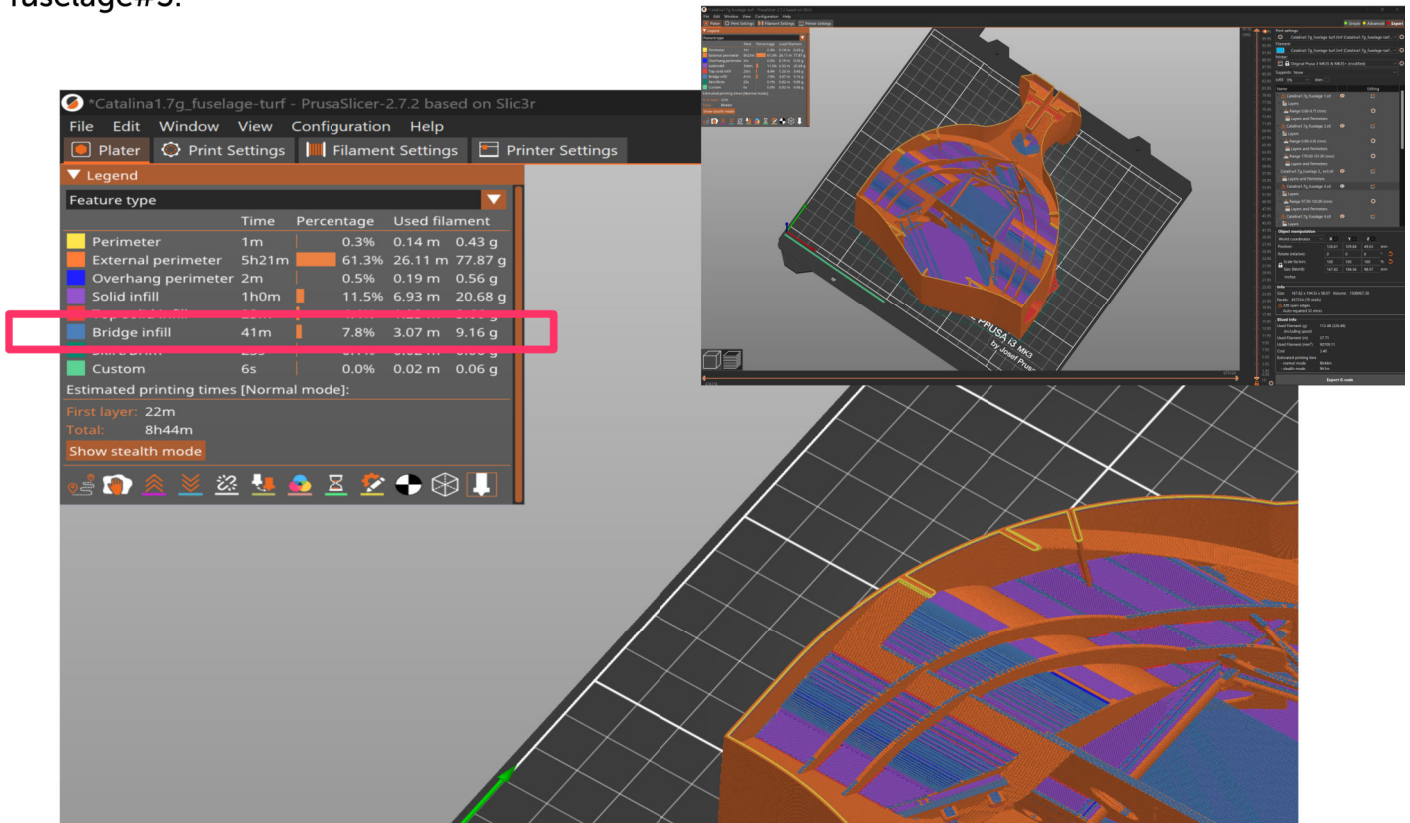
fuselage#3:

*Catalina1.7g_fuselage-turf - PrusaSlicer-2.7.2 based on Slic3r

File Edit Window View Configuration Help

Plater Print Settings Filament Settings Printer Settings

▼ Legend

Feature type

| | Time | Percentage | Used filament |
|---|---|---|---|
| Perimeter | 1m | 0.3% | 0.14 m 0.43 g |
| External perimeter | 5h21m | 61.3% | 26.11 m 77.87 g |
| Overhang perimeter | 2m | 0.5% | 0.19 m 0.56 g |
| Solid infill | 1h0m | 11.5% | 6.93 m 20.68 g |
| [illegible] | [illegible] | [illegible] | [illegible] |
| Bridge infill | 41m | 7.8% | 3.07 m 9.16 g |
| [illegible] | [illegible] | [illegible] | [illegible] |
| Custom | 6s | 0.0% | 0.02 m 0.06 g |

Estimated printing times [Normal mode]:

First layer: 22m

Total: 8h44m

Show stealth mode

PRUSA i3 MK3
by Josef Prusa

Export G-code